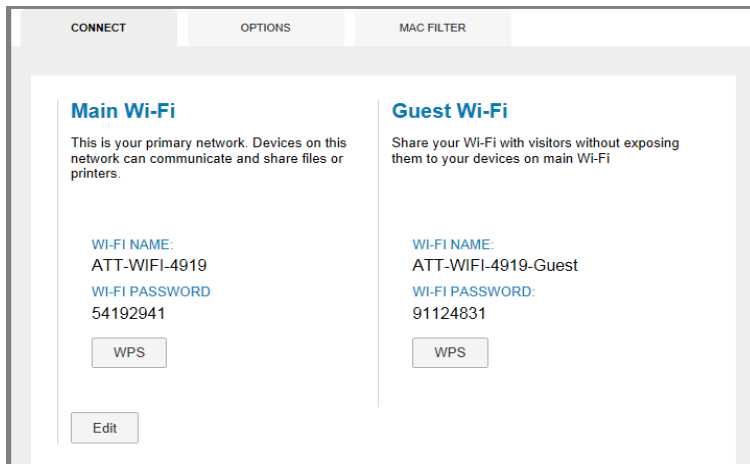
CONNECT OPTIONS MAC FILTER

Main Wi-Fi

This is your primary network. Devices on this network can communicate and share files or printers.

WI-FI NAME:
ATT-WIFI-4919
WI-FI PASSWORD
54192941

WPS

Guest Wi-Fi

Share your Wi-Fi with visitors without exposing them to your devices on main Wi-Fi

WI-FI NAME:
ATT-WIFI-4919-Guest
WI-FI PASSWORD:
91124831

WPS

Edit